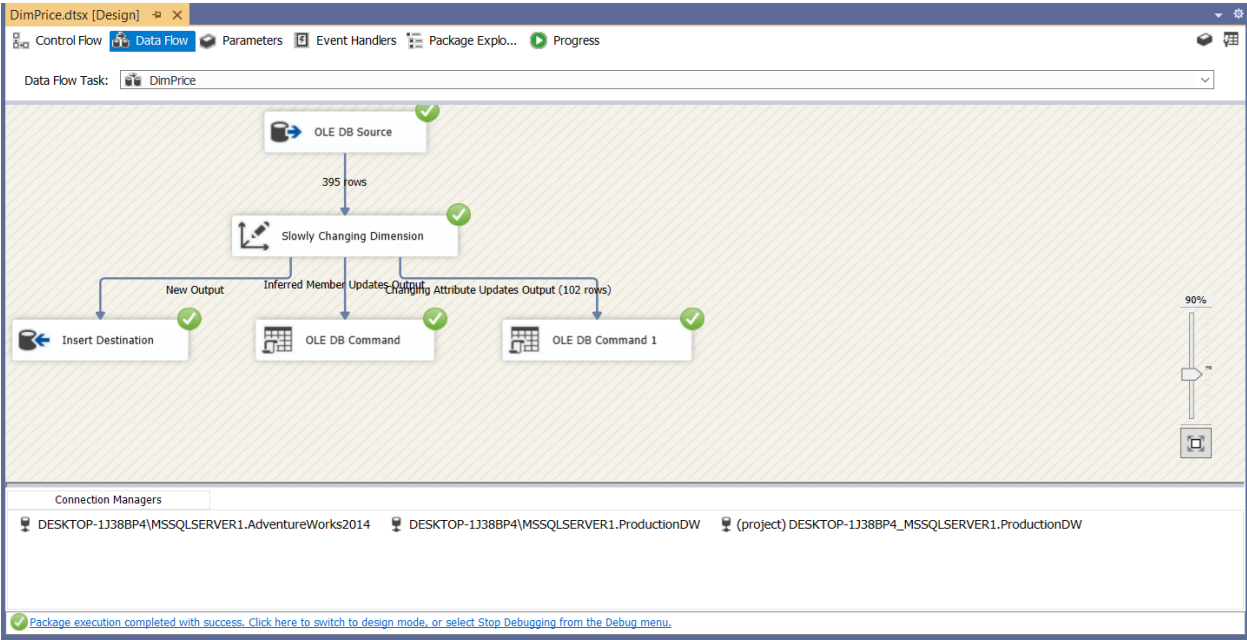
DimPrice.dtsx [Design]

Control Flow
Data Flow
Parameters
Event Handlers
Package Explo...
Progress

Data Flow Task: DimPrice

OLE DB Source

395 rows

Slowly Changing Dimension

New Output
Inferred Member Updates Output
Changing Attribute Updates Output (102 rows)

Insert Destination
OLE DB Command
OLE DB Command 1

90%

Connection Managers

DESKTOP-1J38BP4\MSSQLSERVER1.AdventureWorks2014
DESKTOP-1J38BP4\MSSQLSERVER1.ProductionDW
(project) DESKTOP-1J38BP4_MSSQLSERVER1.ProductionDW

Package execution completed with success. Click here to switch to design mode, or select Stop Debugging from the Debug menu.